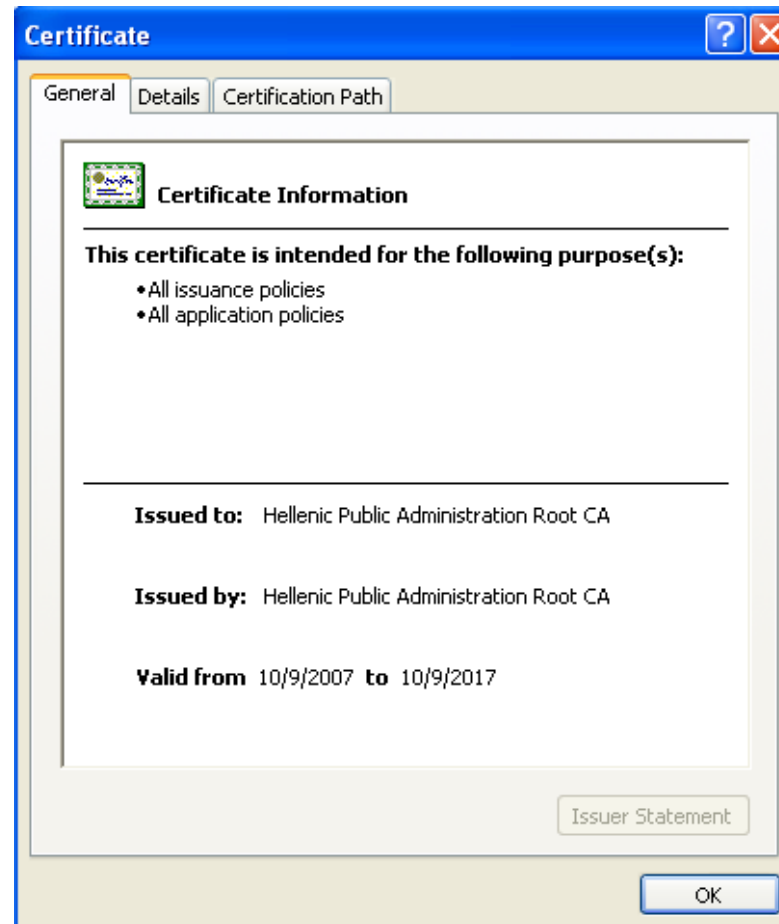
Certificate

General | Details | Certification Path

Certificate Information

This certificate is intended for the following purpose(s):

• All issuance policies
• All application policies

Issued to: Hellenic Public Administration Root CA

Issued by: Hellenic Public Administration Root CA

Valid from 10/9/2007 to 10/9/2017

Issuer Statement

OK